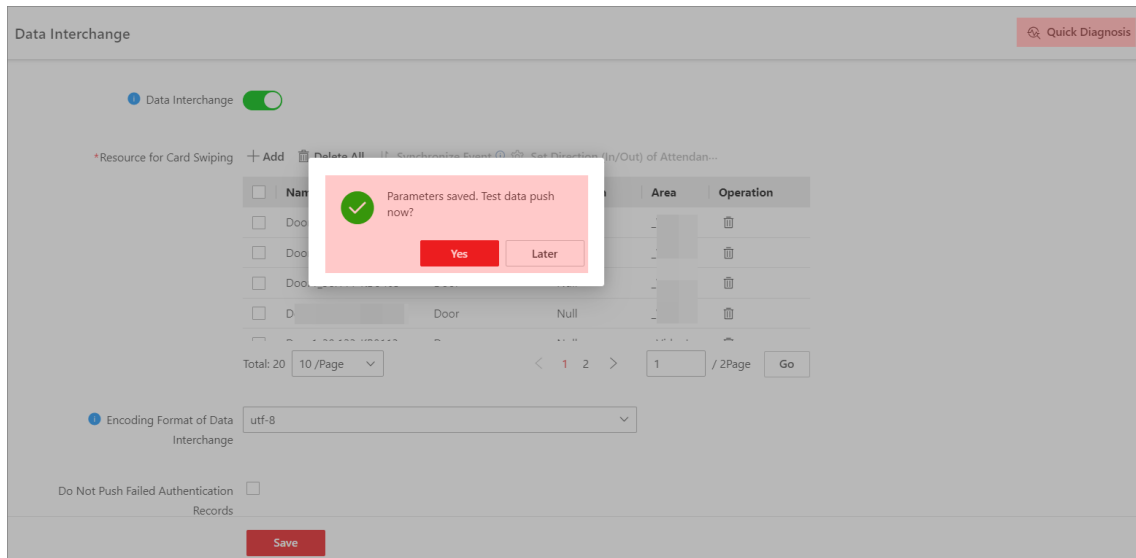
Data Interchange

Quick Diagnosis

Data Interchange

*Resource for Card Swiping

+ Add Delete All Synchronize Event Set Direction (In/Out) of Attendan...

| | Nam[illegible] | | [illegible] | Area | Operation |
|---|---|---|---|---|---|
| | Doo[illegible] | | | _ | |
| | Doo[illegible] | | | _ | |
| | Doo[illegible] | Door | | _ | |
| | D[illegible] | Door | Null | | |

Parameters saved. Test data push now?

Yes

Later

Total: 20 10 /Page < 1 2 > 1 / 2Page Go

Encoding Format of Data Interchange

utf-8

Do Not Push Failed Authentication Records

Save